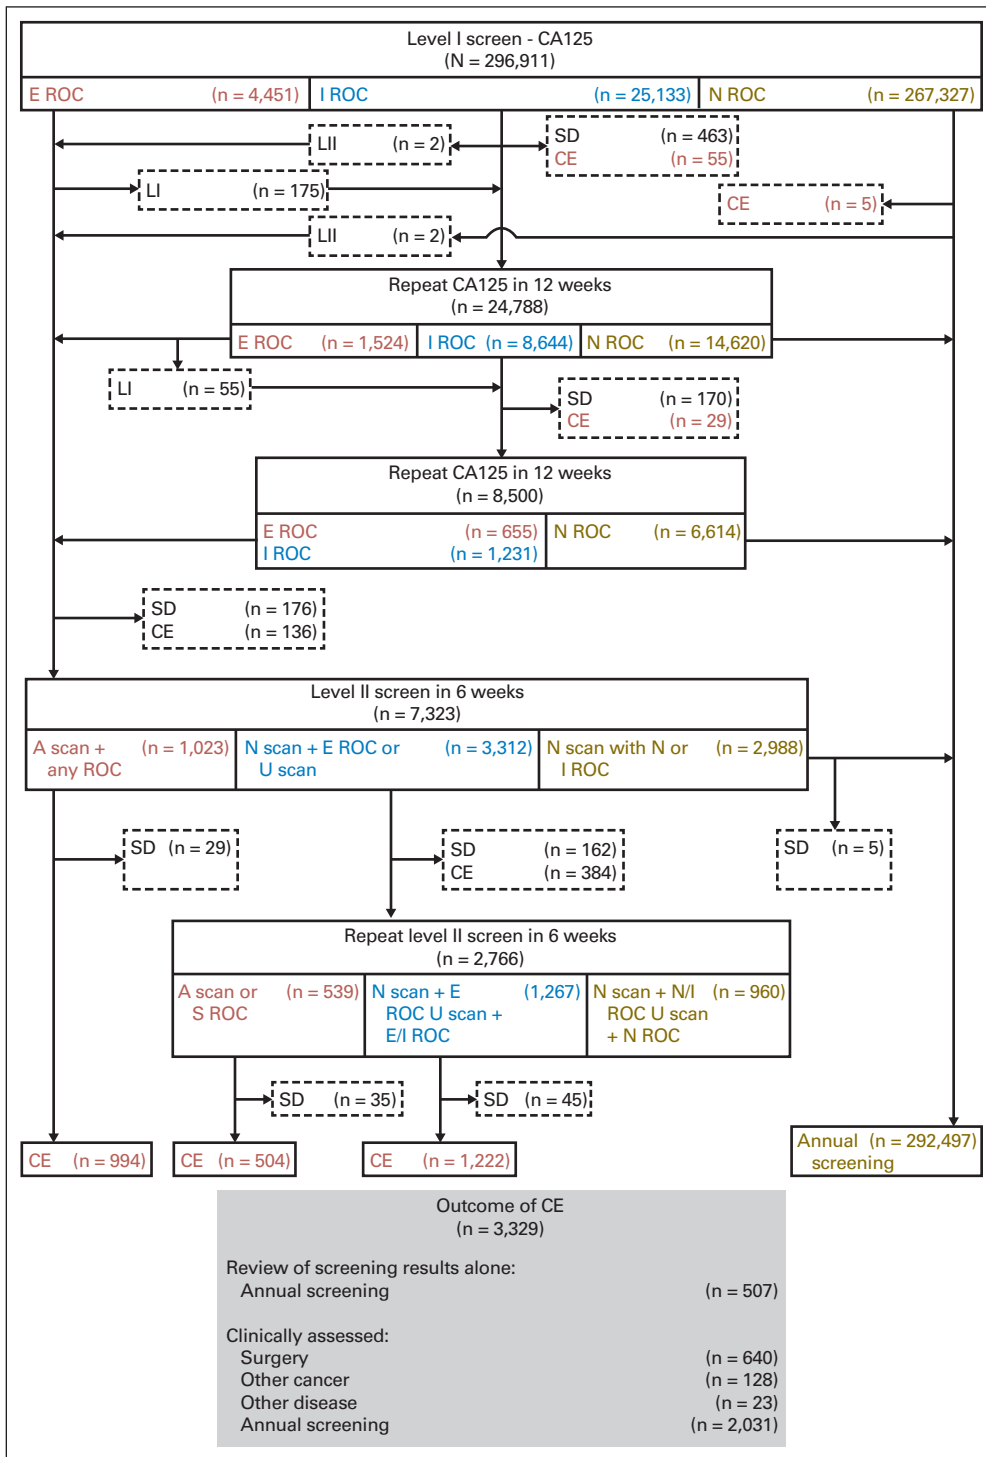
Level I screen - CA125
(N = 296,911)

E ROC (n = 4,451) I ROC (n = 25,133) N ROC (n = 267,327)

LII (n = 2)

SD (n = 463)
CE (n = 55)

LI (n = 175)

CE (n = 5)

LII (n = 2)

Repeat CA125 in 12 weeks
(n = 24,788)

E ROC (n = 1,524) I ROC (n = 8,644) N ROC (n = 14,620)

LI (n = 55)

SD (n = 170)
CE (n = 29)

Repeat CA125 in 12 weeks
(n = 8,500)

E ROC (n = 655)
I ROC (n = 1,231)
N ROC (n = 6,614)

SD (n = 176)
CE (n = 136)

Level II screen in 6 weeks
(n = 7,323)

A scan + any ROC (n = 1,023) N scan + E ROC or U scan (n = 3,312) N scan with N or I ROC (n = 2,988)

SD (n = 29)

SD (n = 162)
CE (n = 384)

SD (n = 5)

Repeat level II screen in 6 weeks
(n = 2,766)

A scan or S ROC (n = 539) N scan + E ROC U scan + E/I ROC (1,267) N scan + N/I ROC U scan + N ROC (n = 960)

SD (n = 35)

SD (n = 45)

CE (n = 994)

CE (n = 504)

CE (n = 1,222)

Annual screening (n = 292,497)

Outcome of CE
(n = 3,329)

Review of screening results alone:
Annual screening (n = 507)

Clinically assessed:
Surgery (n = 640)
Other cancer (n = 128)
Other disease (n = 23)
Annual screening (n = 2,031)